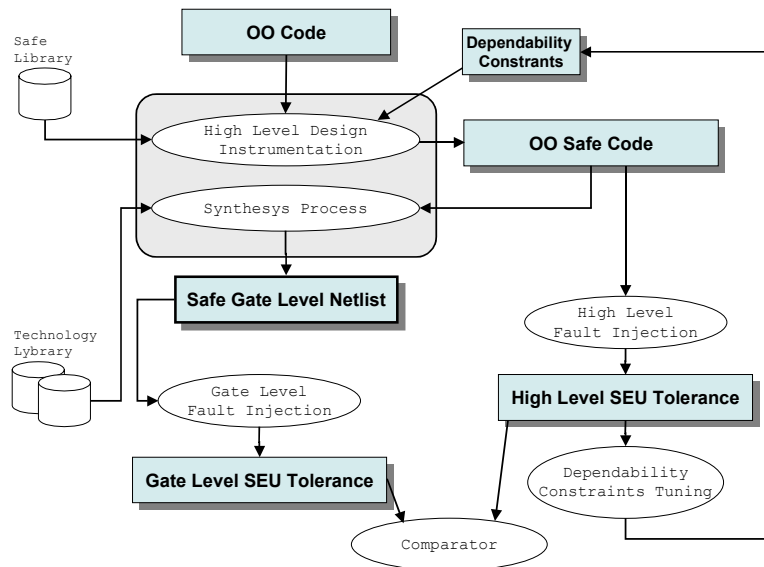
OO Code

Safe Library

Dependability Constrants

High Level Design Instrumentation

OO Safe Code

Synthesys Process

Safe Gate Level Netlist

Technology Lybrary

High Level Fault Injection

Gate Level Fault Injection

High Level SEU Tolerance

Gate Level SEU Tolerance

Dependability Constraints Tuning

Comparator